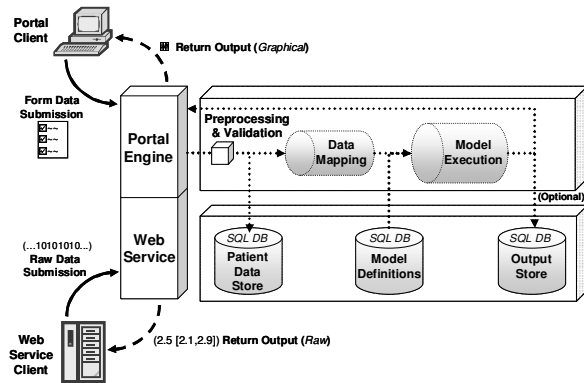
Portal Client

Return Output (Graphical)

Form Data Submission

Portal Engine

Preprocessing & Validation

Data Mapping

Model Execution

(Optional)

Web Service

(...10101010...) Raw Data Submission

SQL DB
Patient Data Store

SQL DB
Model Definitions

SQL DB
Output Store

Web Service Client

(2.5 [2.1,2.9]) Return Output (Raw)